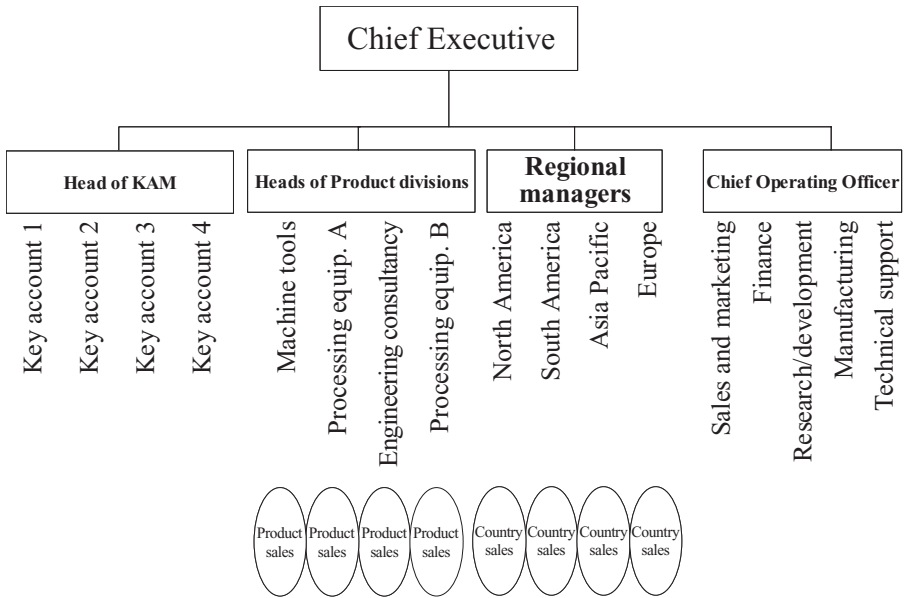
Chief Executive

Head of KAM

Key account 1

Key account 2

Key account 3

Key account 4

Heads of Product divisions

Machine tools

Processing equip. A

Engineering consultancy

Processing equip. B

Regional managers

North America

South America

Asia Pacific

Europe

Chief Operating Officer

Sales and marketing

Finance

Research/development

Manufacturing

Technical support

Product sales

Product sales

Product sales

Product sales

Country sales

Country sales

Country sales

Country sales